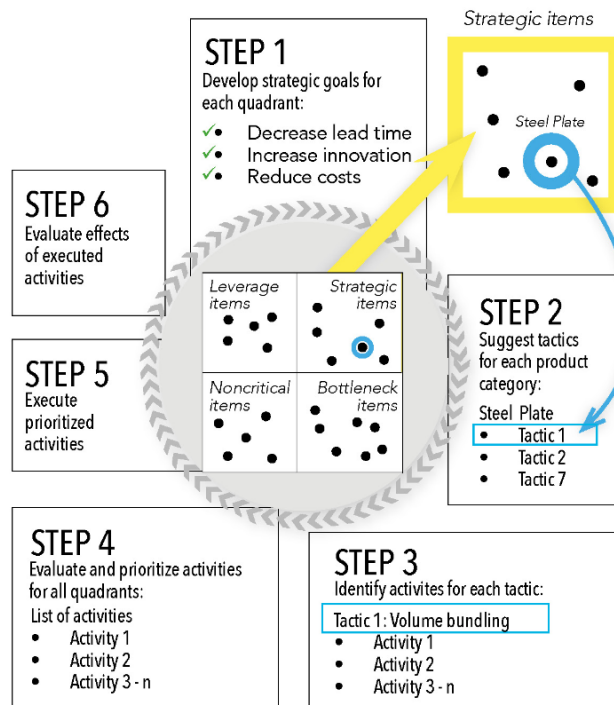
Strategic items

Steel Plate

STEP 1
Develop strategic goals for each quadrant:
✓ • Decrease lead time
✓ • Increase innovation
✓ • Reduce costs

STEP 6
Evaluate effects of executed activities

Leverage items

Strategic items

Noncritical items

Bottleneck items

STEP 5
Execute prioritized activities

STEP 2
Suggest tactics for each product category:
Steel Plate
• Tactic 1
• Tactic 2
• Tactic 7

STEP 4
Evaluate and prioritize activities for all quadrants:
List of activities
• Activity 1
• Activity 2
• Activity 3 - n

STEP 3
Identify activites for each tactic:
Tactic 1: Volume bundling
• Activity 1
• Activity 2
• Activity 3 - n